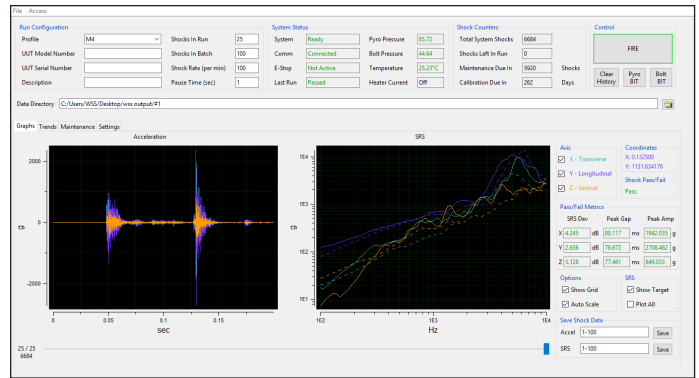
File Access

Run Configuration
Profile M4
UUT Model Number
UUT Serial Number
Description
Shocks In Run 25
Shocks In Batch 100
Shock Rate (per min) 100
Pause Time (sec) 1

System Status
System Ready
Comm Connected
E-Stop Not Active
Last Run Passed
Pyro Pressure 85.72
Bolt Pressure 44.64
Temperature 25.23°C
Heater Current Off

Shock Counters
Total System Shocks 6684
Shocks Left In Run 0
Maintenance Due In 5920 Shocks
Calibration Due In 262 Days

Control
FIRE
Clear History
Pyro BIT
Bolt BIT

Data Directory C:/Users/WSS/Desktop/wss output/#1

Graphs Trends Maintenance Settings

Acceleration
2000
0
-2000
g
0 0.05 0.1 0.15
sec

SRS
1E4
1E3
1E2
1E1
1E0
g
1E2 1E3 1E4
Hz

Axis
X - Transverse
Y - Longitudinal
Z - Vertical

Coordinates
X: 0.132500
Y: 1131.634176

Shock Pass/Fail
Pass

Pass/Fail Metrics
| | SRS Dev | | Peak Gap | | Peak Amp | |
|---|---|---|---|---|---|---|
| X | 4.245 | dB | 80.117 | ms | 1942.035 | g |
| Y | 2.656 | dB | 78.672 | ms | 2708.462 | g |
| Z | 5.128 | dB | 77.461 | ms | 849.033 | g |

Options
Show Grid
Auto Scale

SRS
Show Target
Plot All

Save Shock Data
Accel 1-100 Save
SRS 1-100 Save

25 / 25
6684